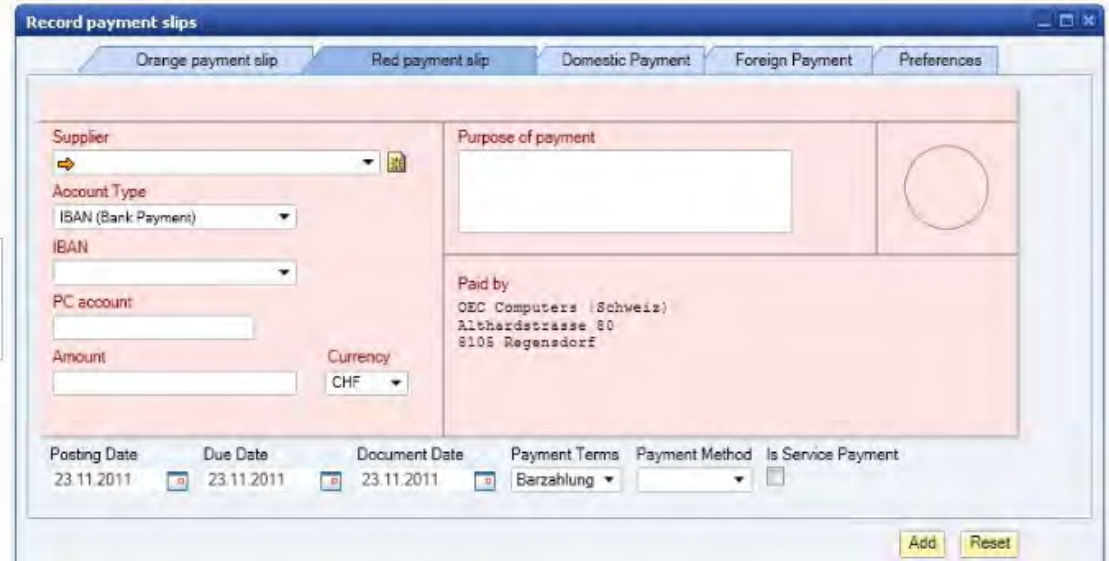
Record payment slips

Orange payment slip
Red payment slip
Domestic Payment
Foreign Payment
Preferences

Supplier

Account Type
IBAN (Bank Payment)

IBAN

PC account

Amount
Currency
CHF

Purpose of payment

Paid by
OEC Computers (Schweiz)
Althardstrasse 80
8105 Regensdorf

Posting Date
23.11.2011
Due Date
23.11.2011
Document Date
23.11.2011
Payment Terms
Barzahlung
Payment Method
Is Service Payment

Add
Reset